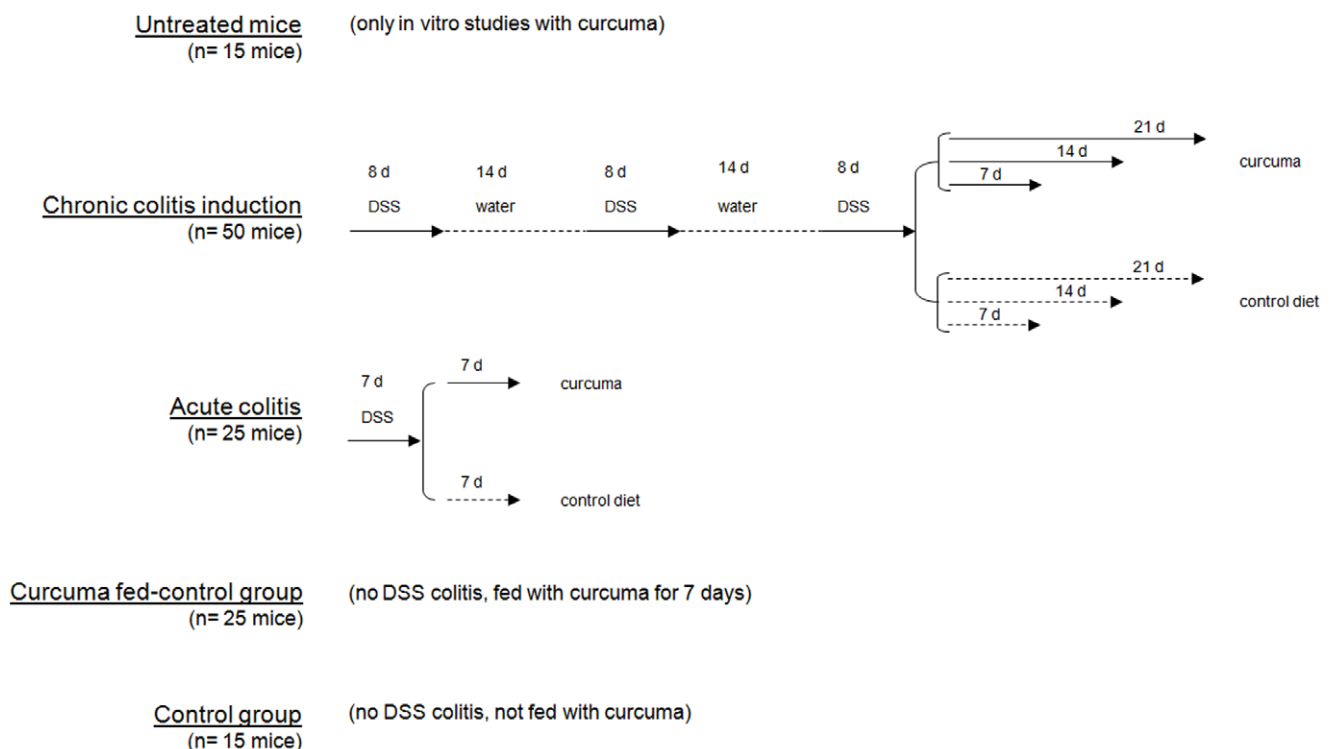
Untreated mice
(n= 15 mice)

(only in vitro studies with curcuma)

Chronic colitis induction
(n= 50 mice)

8 d
DSS

14 d
water

8 d
DSS

14 d
water

8 d
DSS

21 d
14 d
7 d
curcuma

21 d
14 d
7 d
control diet

Acute colitis
(n= 25 mice)

7 d
DSS

7 d
curcuma

7 d
control diet

Curcuma fed-control group
(n= 25 mice)

(no DSS colitis, fed with curcuma for 7 days)

Control group
(n= 15 mice)

(no DSS colitis, not fed with curcuma)